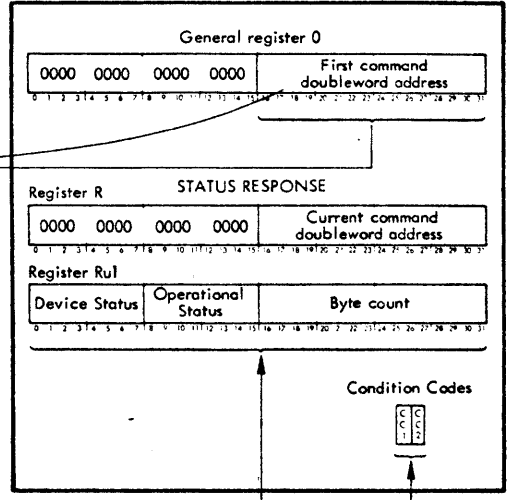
General register 0

0000 0000 0000 0000 | First command doubleword address

0 1 2 3 4 5 6 7 8 9 10 11 12 13 14 15 16 17 18 19 20 21 22 23 24 25 26 27 28 29 30 31

Register R

STATUS RESPONSE

0000 0000 0000 0000 | Current command doubleword address

0 1 2 3 4 5 6 7 8 9 10 11 12 13 14 15 16 17 18 19 20 21 22 23 24 25 26 27 28 29 30 31

Register Ru1

Device Status | Operational Status | Byte count

0 1 2 3 4 5 6 7 8 9 10 11 12 13 14 15 16 17 18 19 20 21 22 23 24 25 26 27 28 29 30 31

Condition Codes

CC1 CC2